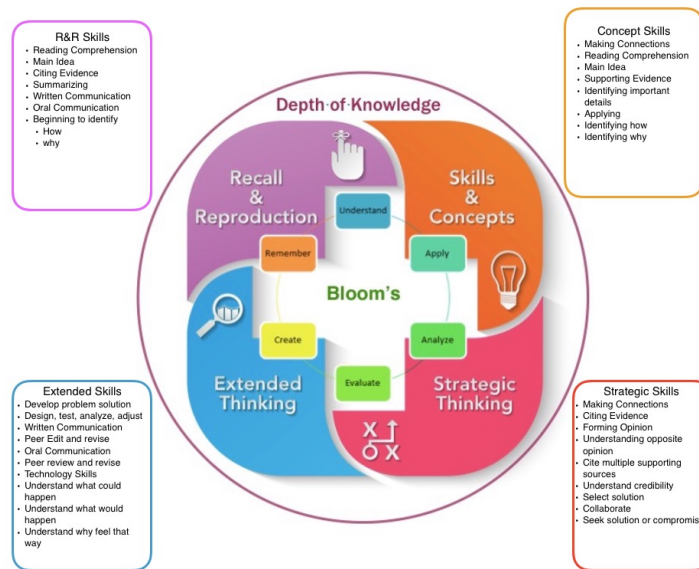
R&R Skills
- Reading Comprehension
- Main Idea
- Citing Evidence
- Summarizing
- Written Communication
- Oral Communication
- Beginning to identify
  - How
  - why

Concept Skills
- Making Connections
- Reading Comprehension
- Main Idea
- Supporting Evidence
- Identifying important details
- Applying
- Identifying how
- Identifying why

Depth of Knowledge

Recall & Reproduction

Skills & Concepts

Understand

Remember

Apply

Bloom's

Create

Analyze

Evaluate

Extended Thinking

Strategic Thinking

Extended Skills
- Develop problem solution
- Design, test, analyze, adjust
- Written Communication
- Peer Edit and revise
- Oral Communication
- Peer review and revise
- Technology Skills
- Understand what could happen
- Understand what would happen
- Understand why feel that way

Strategic Skills
- Making Connections
- Citing Evidence
- Forming Opinion
- Understanding opposite opinion
- Cite multiple supporting sources
- Understand credibility
- Select solution
- Collaborate
- Seek solution or compromis